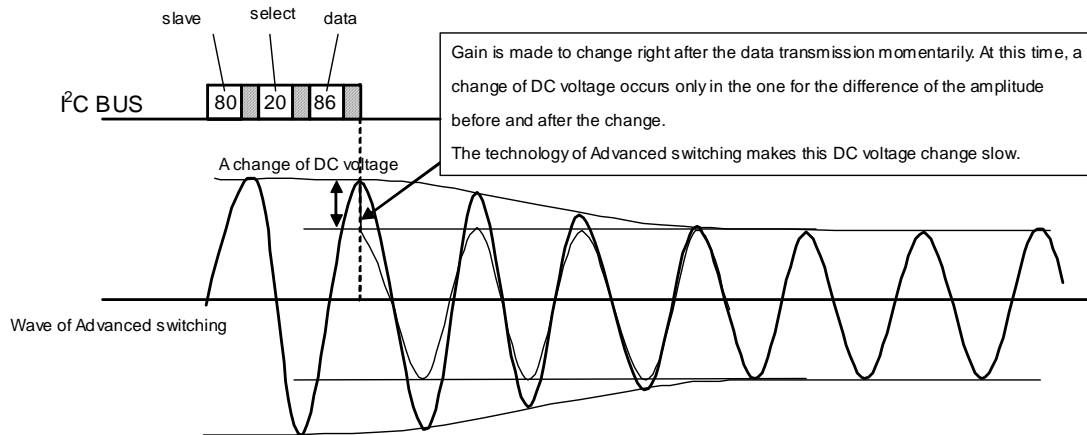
slave select data

$I^2C$ BUS

80 20 86

Gain is made to change right after the data transmission momentarily. At this time, a change of DC voltage occurs only in the one for the difference of the amplitude before and after the change.

The technology of Advanced switching makes this DC voltage change slow.

A change of DC voltage

Wave of Advanced switching